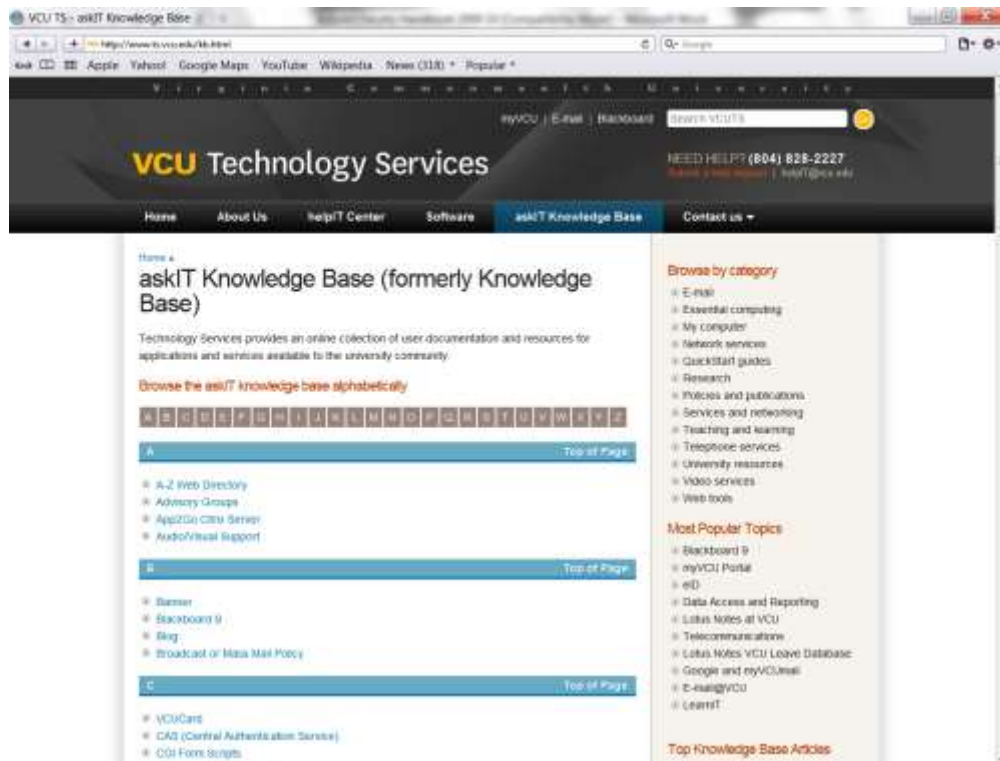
VCU TS - askIT Knowledge Base

http://www.ts.vcu.edu/kb.html

Apple Yahoo! Google Maps YouTube Wikipedia News (318) Popular

Virginia Commonwealth University

myVCU | E-mail | Blackboard Search VCUTS

VCU Technology Services

NEED HELP? (804) 828-2227
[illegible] | helpIT@vcu.edu

Home About Us helpIT Center Software askIT Knowledge Base Contact us

Home »
askIT Knowledge Base (formerly Knowledge Base)

Technology Services provides an online collection of user documentation and resources for applications and services available to the university community.

Browse the askIT knowledge base alphabetically

A B C D E F G H I J K L M N O P Q R S T U V W X Y Z

A Top of Page

A-Z Web Directory
Advisory Groups
App2Go Citrix Server
Audio/Visual Support

B Top of Page

Banner
Blackboard 9
Blog
Broadcast or Mass Mail Policy

C Top of Page

VCUCard
CAS (Central Authentication Service)
CGI Form Scripts

Browse by category

E-mail
Essential computing
My computer
Network services
QuickStart guides
Research
Policies and publications
Services and networking
Teaching and learning
Telephone services
University resources
Video services
Web tools

Most Popular Topics

Blackboard 9
myVCU Portal
eID
Data Access and Reporting
Lotus Notes at VCU
Telecommunications
Lotus Notes VCU Leave Database
Google and myVCUmail
E-mail@VCU
LearnIT

Top Knowledge Base Articles